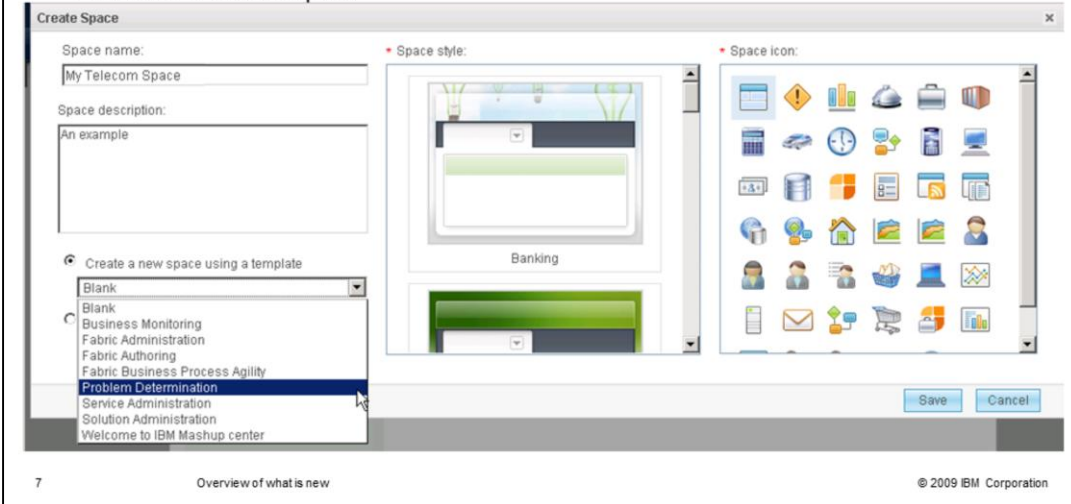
Create Space

Space name:

My Telecom Space

Space description:

An example

Create a new space using a template

Blank

Blank
Business Monitoring
Fabric Administration
Fabric Authoring
Fabric Business Process Agility
Problem Determination
Service Administration
Solution Administration
Welcome to IBM Mashup center

* Space style:

Banking

* Space icon:

Save

Cancel

7

Overview of what is new

© 2009 IBM Corporation